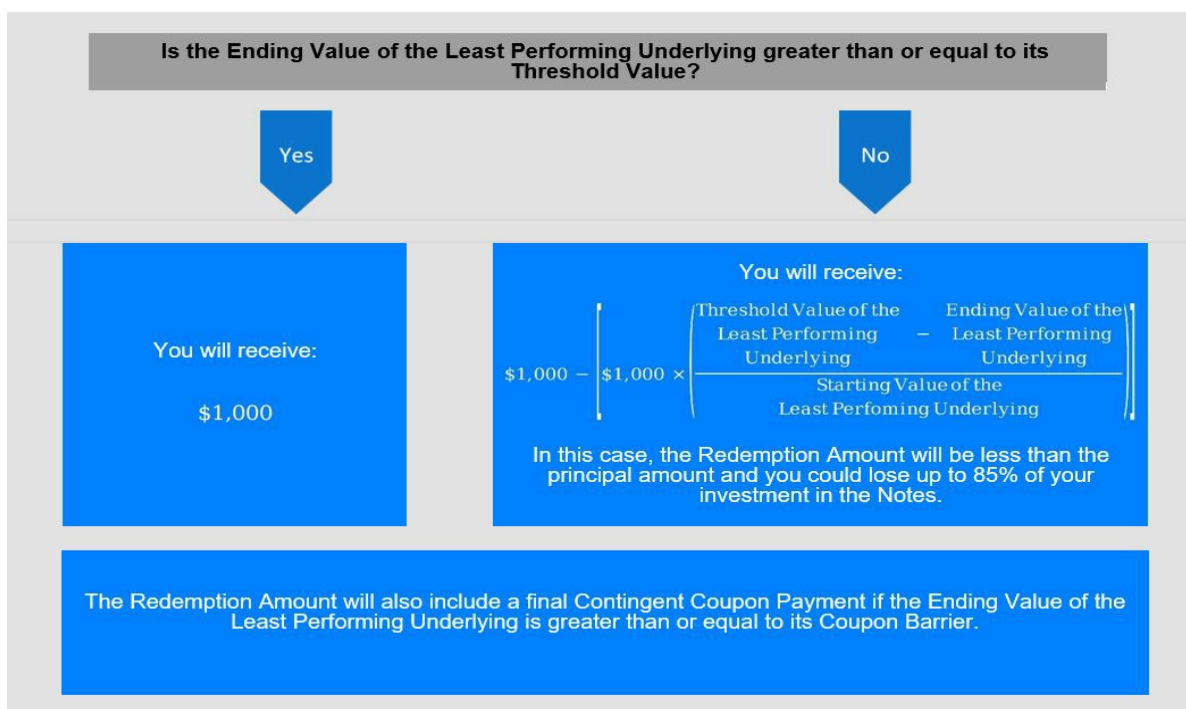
Is the Ending Value of the Least Performing Underlying greater than or equal to its Threshold Value?

Yes

No

You will receive:

$1,000

You will receive:

$\$1,000 - \left[\$1,000 \times \left(\frac{\text{Threshold Value of the Least Performing Underlying} - \text{Ending Value of the Least Performing Underlying}}{\text{Starting Value of the Least Perfoming Underlying}}\right)\right]$

In this case, the Redemption Amount will be less than the principal amount and you could lose up to 85% of your investment in the Notes.

The Redemption Amount will also include a final Contingent Coupon Payment if the Ending Value of the Least Performing Underlying is greater than or equal to its Coupon Barrier.